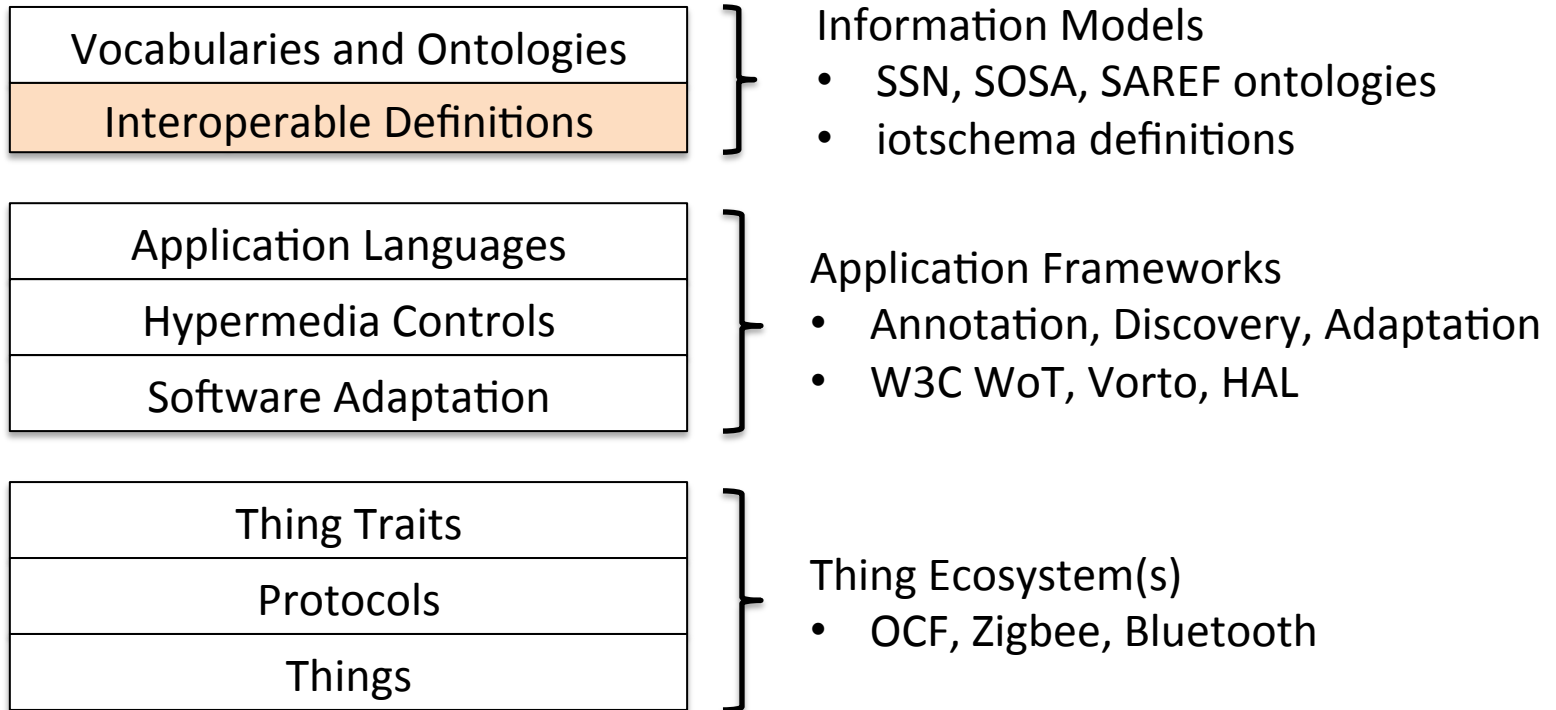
Vocabularies and Ontologies

Interoperable Definitions

Information Models
• SSN, SOSA, SAREF ontologies
• iotschema definitions

Application Languages

Hypermedia Controls

Software Adaptation

Application Frameworks
• Annotation, Discovery, Adaptation
• W3C WoT, Vorto, HAL

Thing Traits

Protocols

Things

Thing Ecosystem(s)
• OCF, Zigbee, Bluetooth